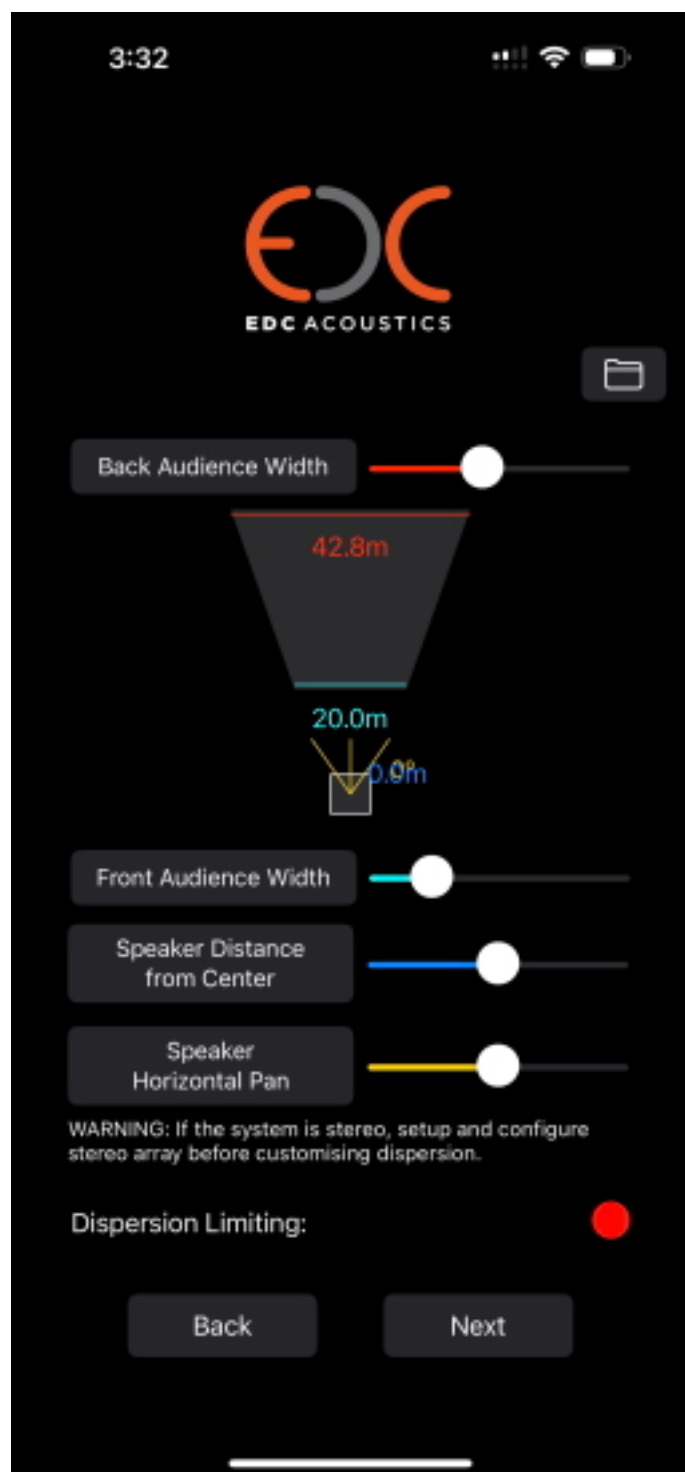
3:32

EDC

EDC ACOUSTICS

Back Audience Width

42.8m

20.0m

0.0m

0°

Front Audience Width

Speaker Distance from Center

Speaker Horizontal Pan

WARNING: If the system is stereo, setup and configure stereo array before customising dispersion.

Dispersion Limiting:

Back

Next